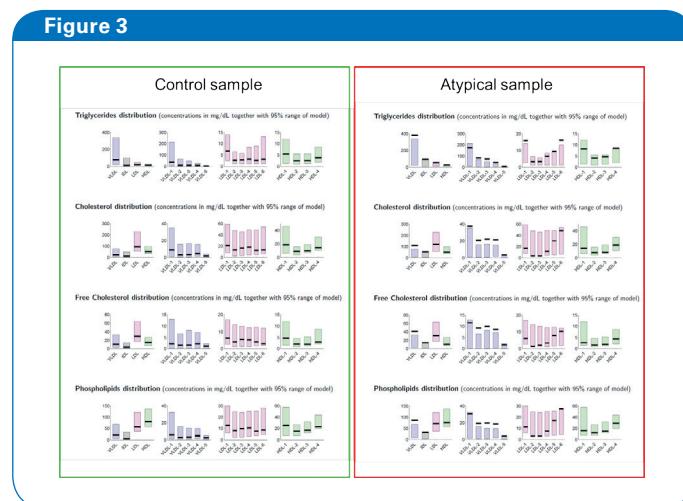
Figure 3

Control sample

Triglycerides distribution (concentrations in mg/dL together with 95% range of model)

Cholesterol distribution (concentrations in mg/dL together with 95% range of model)

Free Cholesterol distribution (concentrations in mg/dL together with 95% range of model)

Phospholipids distribution (concentrations in mg/dL together with 95% range of model)

Atypical sample

Triglycerides distribution (concentrations in mg/dL together with 95% range of model)

Cholesterol distribution (concentrations in mg/dL together with 95% range of model)

Free Cholesterol distribution (concentrations in mg/dL together with 95% range of model)

Phospholipids distribution (concentrations in mg/dL together with 95% range of model)